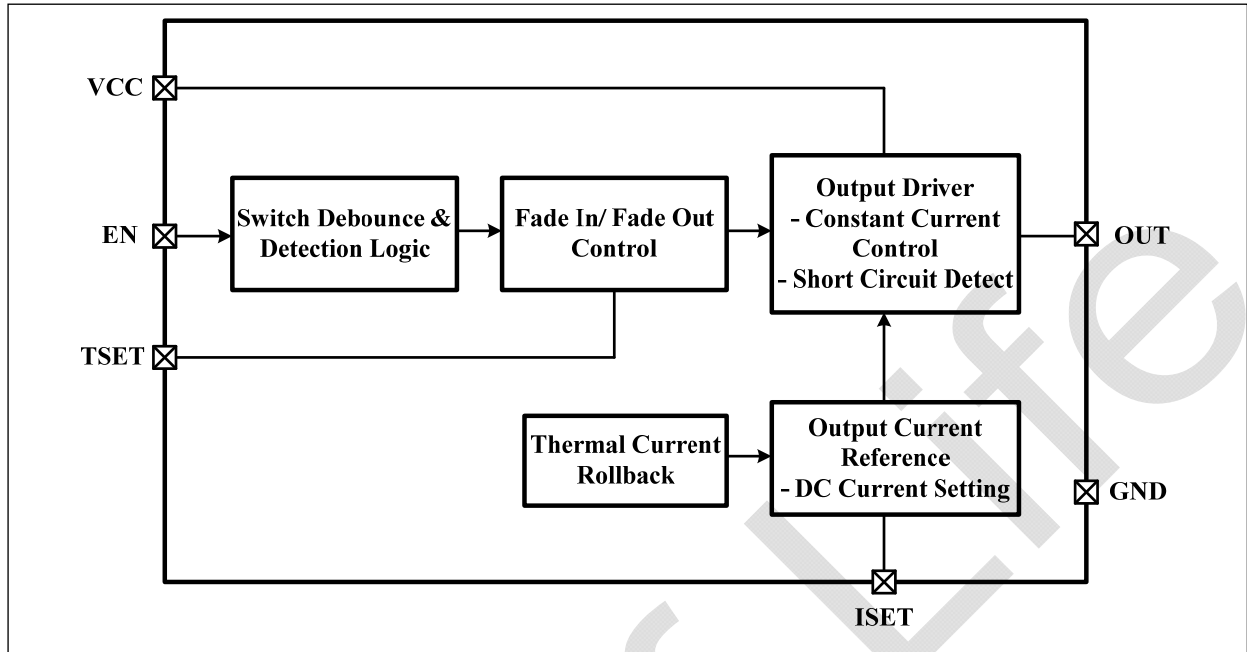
VCC

EN

TSET

Switch Debounce & Detection Logic

Fade In/ Fade Out Control

Output Driver
- Constant Current Control
- Short Circuit Detect

OUT

Thermal Current Rollback

Output Current Reference
- DC Current Setting

GND

ISET

Life